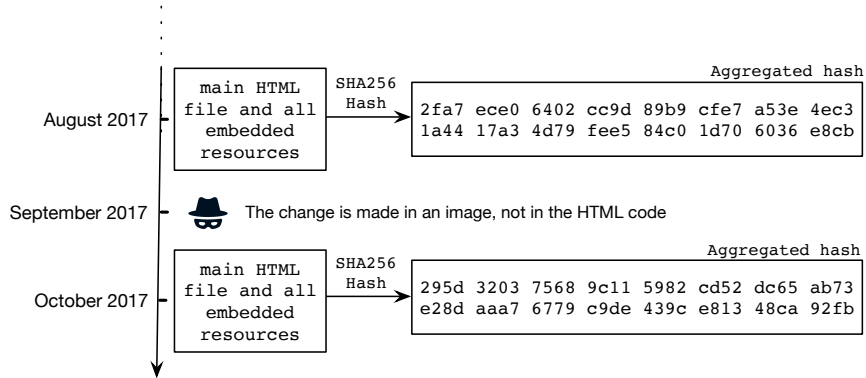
August 2017

main HTML file and all embedded resources

SHA256 Hash

Aggregated hash

2fa7 ece0 6402 cc9d 89b9 cfe7 a53e 4ec3
1a44 17a3 4d79 fee5 84c0 1d70 6036 e8cb

September 2017

The change is made in an image, not in the HTML code

October 2017

main HTML file and all embedded resources

SHA256 Hash

Aggregated hash

295d 3203 7568 9c11 5982 cd52 dc65 ab73
e28d aaa7 6779 c9de 439c e813 48ca 92fb